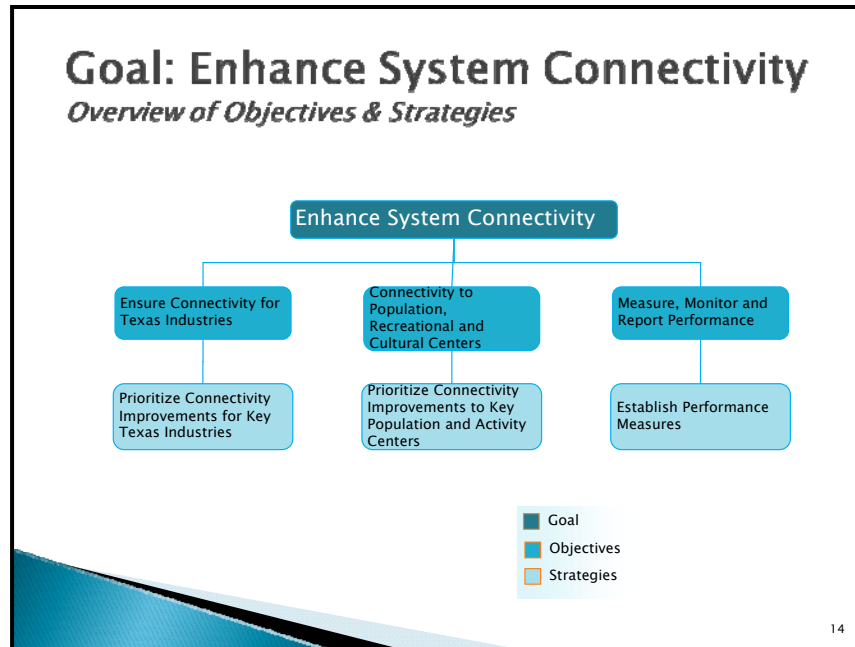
Goal: Enhance System Connectivity
Overview of Objectives & Strategies

Enhance System Connectivity

Ensure Connectivity for Texas Industries

Connectivity to Population, Recreational and Cultural Centers

Measure, Monitor and Report Performance

Prioritize Connectivity Improvements for Key Texas Industries

Prioritize Connectivity Improvements to Key Population and Activity Centers

Establish Performance Measures

Goal
Objectives
Strategies

14